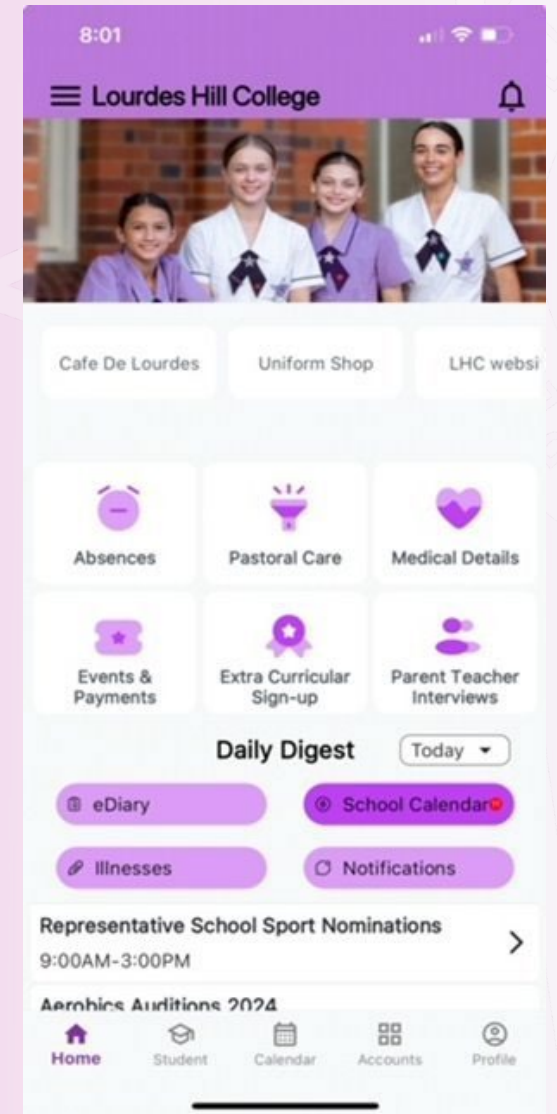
8:01

Lourdes Hill College

Cafe De Lourdes

Uniform Shop

LHC websi

Absences

Pastoral Care

Medical Details

Events & Payments

Extra Curricular Sign-up

Parent Teacher Interviews

Daily Digest

Today

eDiary

School Calendar

Illnesses

Notifications

Representative School Sport Nominations

9:00AM-3:00PM

Aerobics Auditions 2024

Home

Student

Calendar

Accounts

Profile